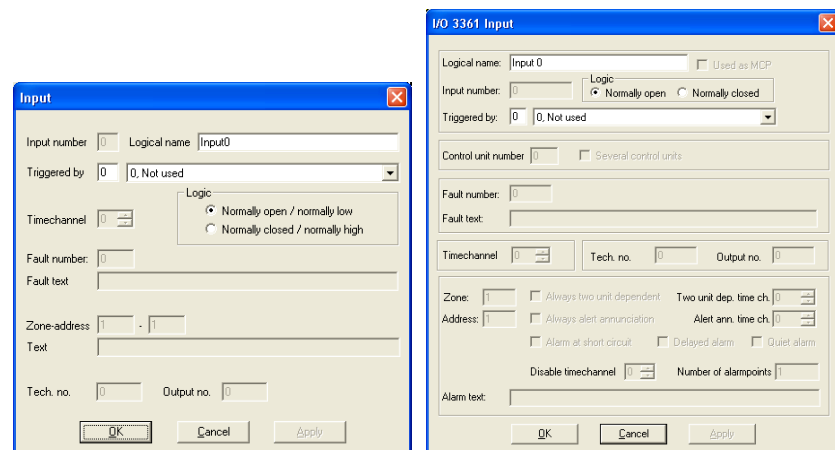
Input

Input number 0 Logical name Input0

Triggered by 0 0, Not used

Logic
Normally open / normally low
Normally closed / normally high

Timechannel 0

Fault number: 0

Fault text

Zone-address 1 - 1

Text

Tech. no. 0 Output no. 0

OK Cancel Apply

I/O 3361 Input

Logical name: Input 0 Used as MCP

Input number: 0

Logic
Normally open Normally closed

Triggered by: 0 0, Not used

Control unit number 0 Several control units

Fault number: 0

Fault text:

Timechannel 0 Tech. no. 0 Output no. 0

Zone: 1 Always two unit dependent Two unit dep. time ch. 0

Address: 1 Always alert annunciation Alert ann. time ch. 0

Alarm at short circuit Delayed alarm Quiet alarm

Disable timechannel 0 Number of alarmpoints 1

Alarm text:

OK Cancel Apply